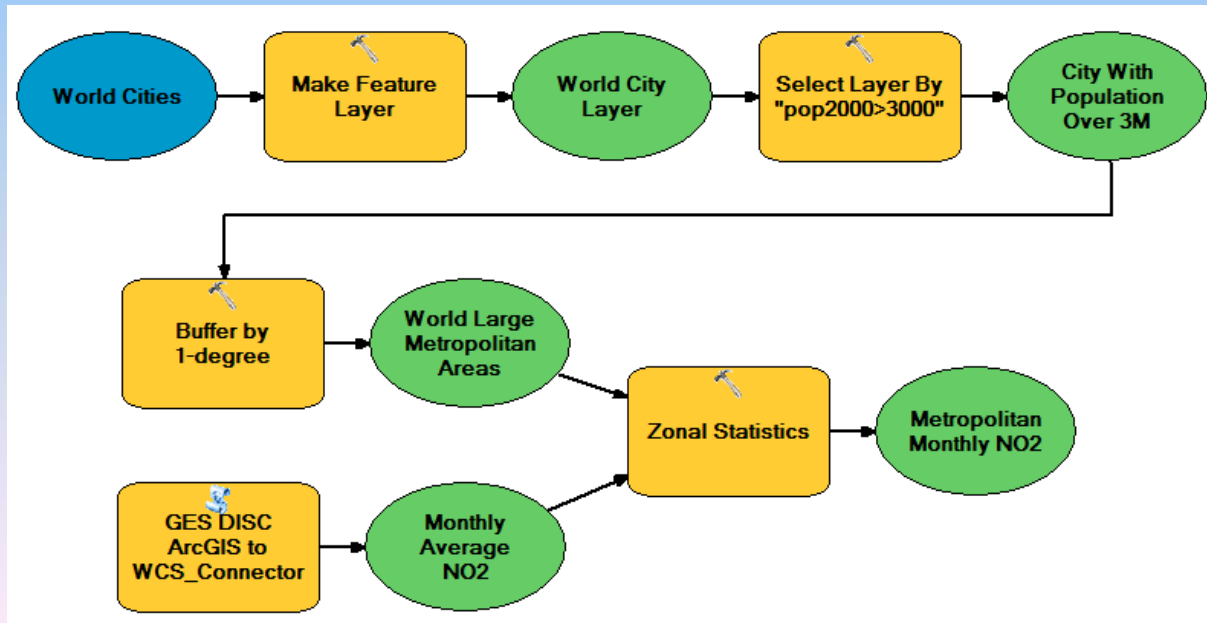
World Cities

Make Feature Layer

World City Layer

Select Layer By "pop2000>3000"

City With Population Over 3M

Buffer by 1-degree

World Large Metropolitan Areas

Zonal Statistics

Metropolitan Monthly NO2

GES DISC ArcGIS to WCS_Connector

Monthly Average NO2